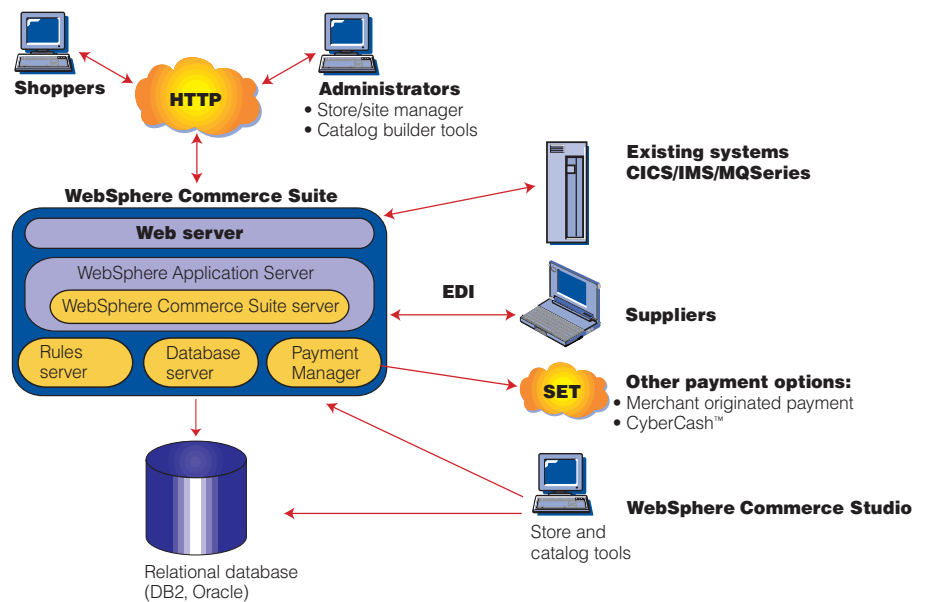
Shoppers

HTTP

Administrators
• Store/site manager
• Catalog builder tools

Existing systems
CICS/IMS/MQSeries

WebSphere Commerce Suite

Web server

WebSphere Application Server

WebSphere Commerce Suite server

Rules server

Database server

Payment Manager

EDI

Suppliers

SET

Other payment options:
• Merchant originated payment
• CyberCash™

WebSphere Commerce Studio

Store and catalog tools

Relational database (DB2, Oracle)